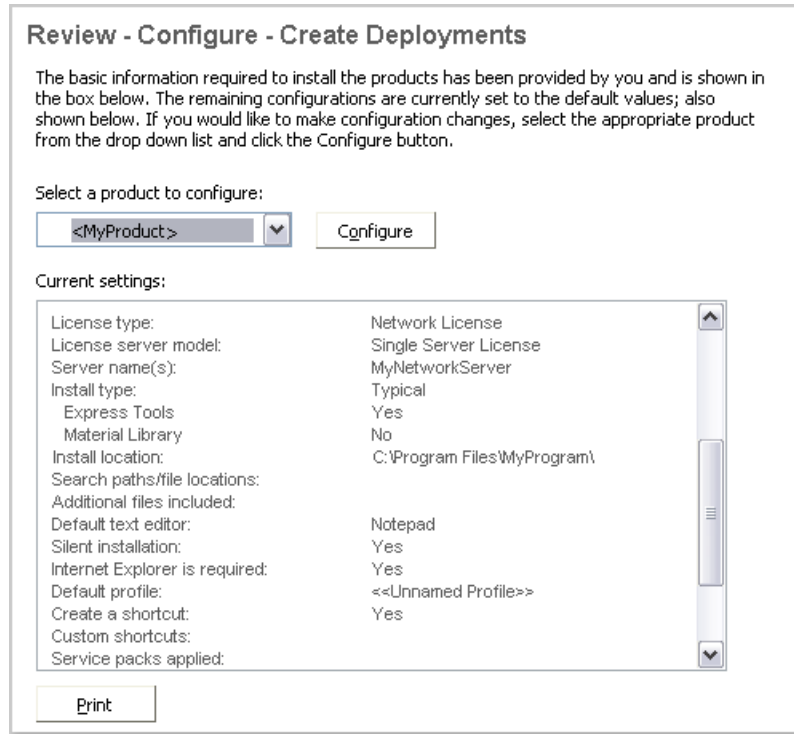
Review - Configure - Create Deployments

The basic information required to install the products has been provided by you and is shown in the box below. The remaining configurations are currently set to the default values; also shown below. If you would like to make configuration changes, select the appropriate product from the drop down list and click the Configure button.

Select a product to configure:

<MyProduct>

Configure

Current settings:

| | |
|---|---|
| License type: | Network License |
| License server model: | Single Server License |
| Server name(s): | MyNetworkServer |
| Install type: | Typical |
| Express Tools | Yes |
| Material Library | No |
| Install location: | C:\Program Files\MyProgram\ |
| Search paths/file locations: | |
| Additional files included: | |
| Default text editor: | Notepad |
| Silent installation: | Yes |
| Internet Explorer is required: | Yes |
| Default profile: | <<Unnamed Profile>> |
| Create a shortcut: | Yes |
| Custom shortcuts: | |
| Service packs applied: | |

Print